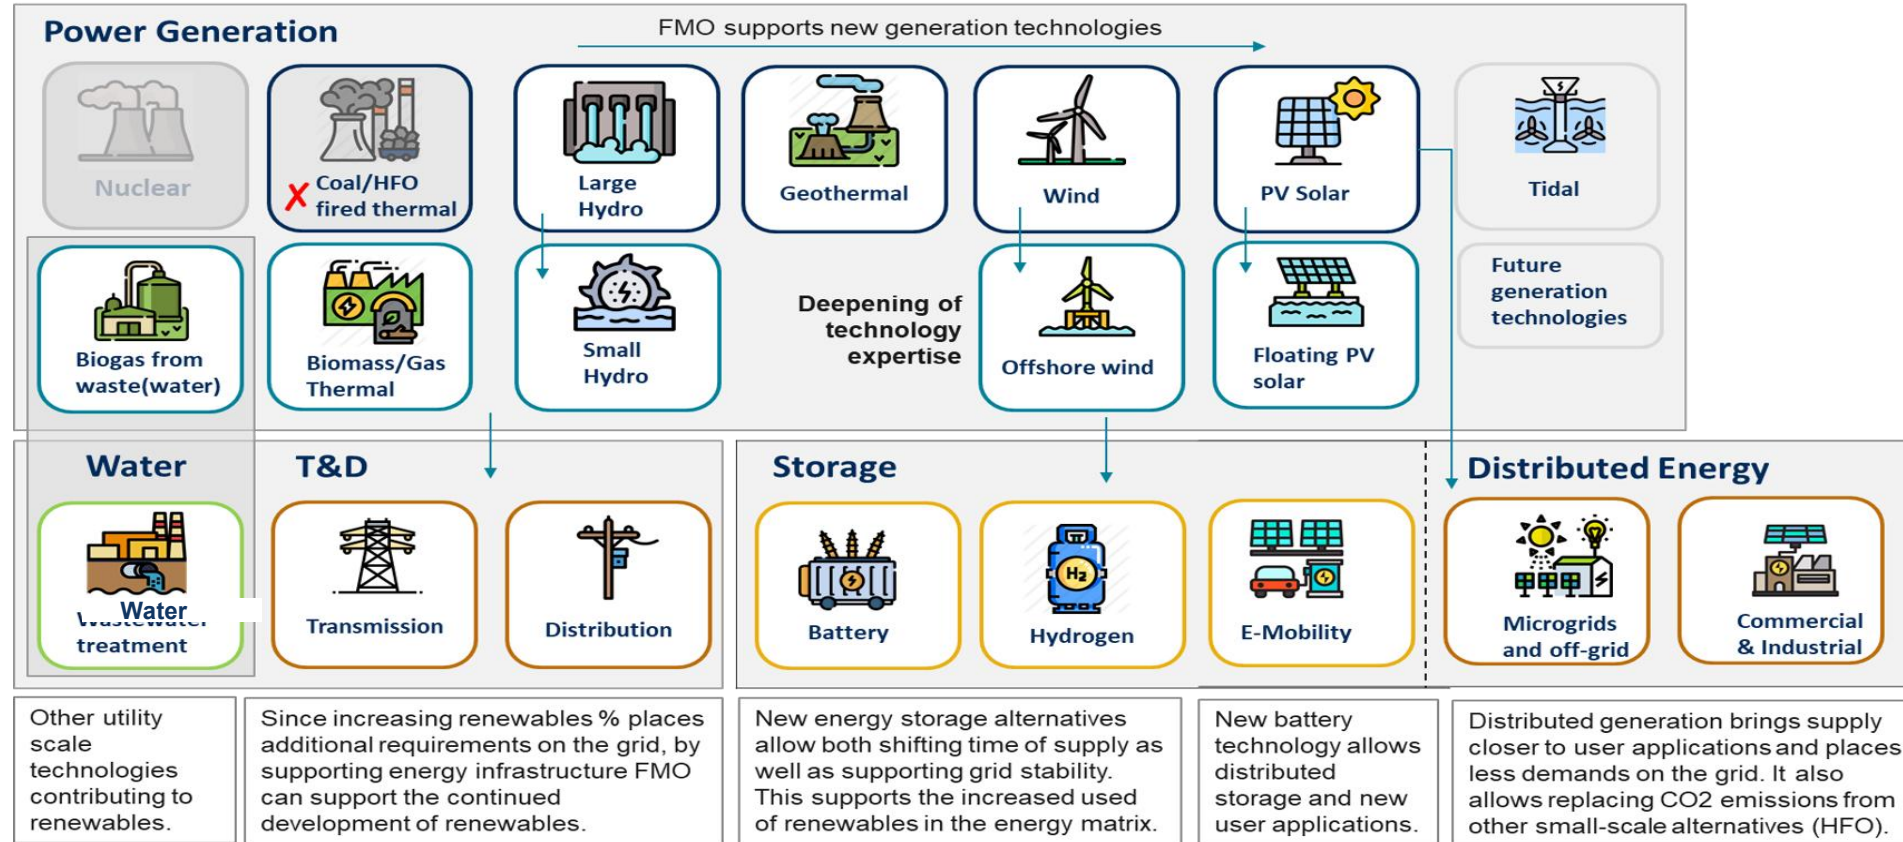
Power Generation

FMO supports new generation technologies

Nuclear

X Coal/HFO fired thermal

Large Hydro

Geothermal

Wind

PV Solar

Tidal

Biogas from waste(water)

Biomass/Gas Thermal

Small Hydro

Deepening of technology expertise

Offshore wind

Floating PV solar

Future generation technologies

Water

T&D

Storage

Distributed Energy

Water
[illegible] treatment

Transmission

Distribution

Battery

Hydrogen

E-Mobility

Microgrids and off-grid

Commercial & Industrial

Other utility scale technologies contributing to renewables.

Since increasing renewables % places additional requirements on the grid, by supporting energy infrastructure FMO can support the continued development of renewables.

New energy storage alternatives allow both shifting time of supply as well as supporting grid stability. This supports the increased used of renewables in the energy matrix.

New battery technology allows distributed storage and new user applications.

Distributed generation brings supply closer to user applications and places less demands on the grid. It also allows replacing CO2 emissions from other small-scale alternatives (HFO).